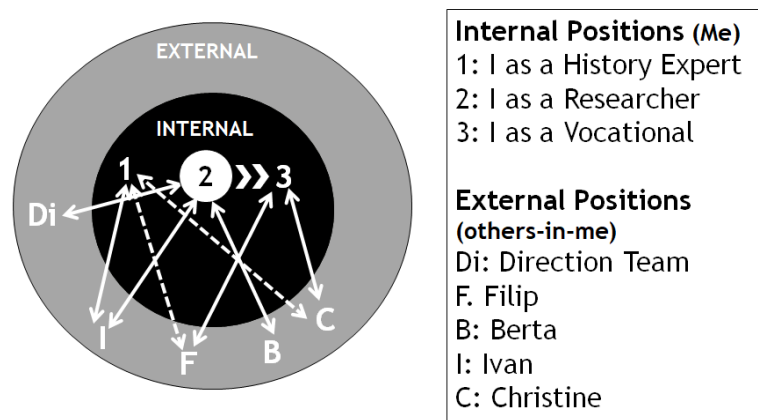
EXTERNAL

INTERNAL

1

2

3

Di

I

F

B

C

Internal Positions (Me)
1: I as a History Expert
2: I as a Researcher
3: I as a Vocational

External Positions (others-in-me)
Di: Direction Team
F. Filip
B: Berta
I: Ivan
C: Christine